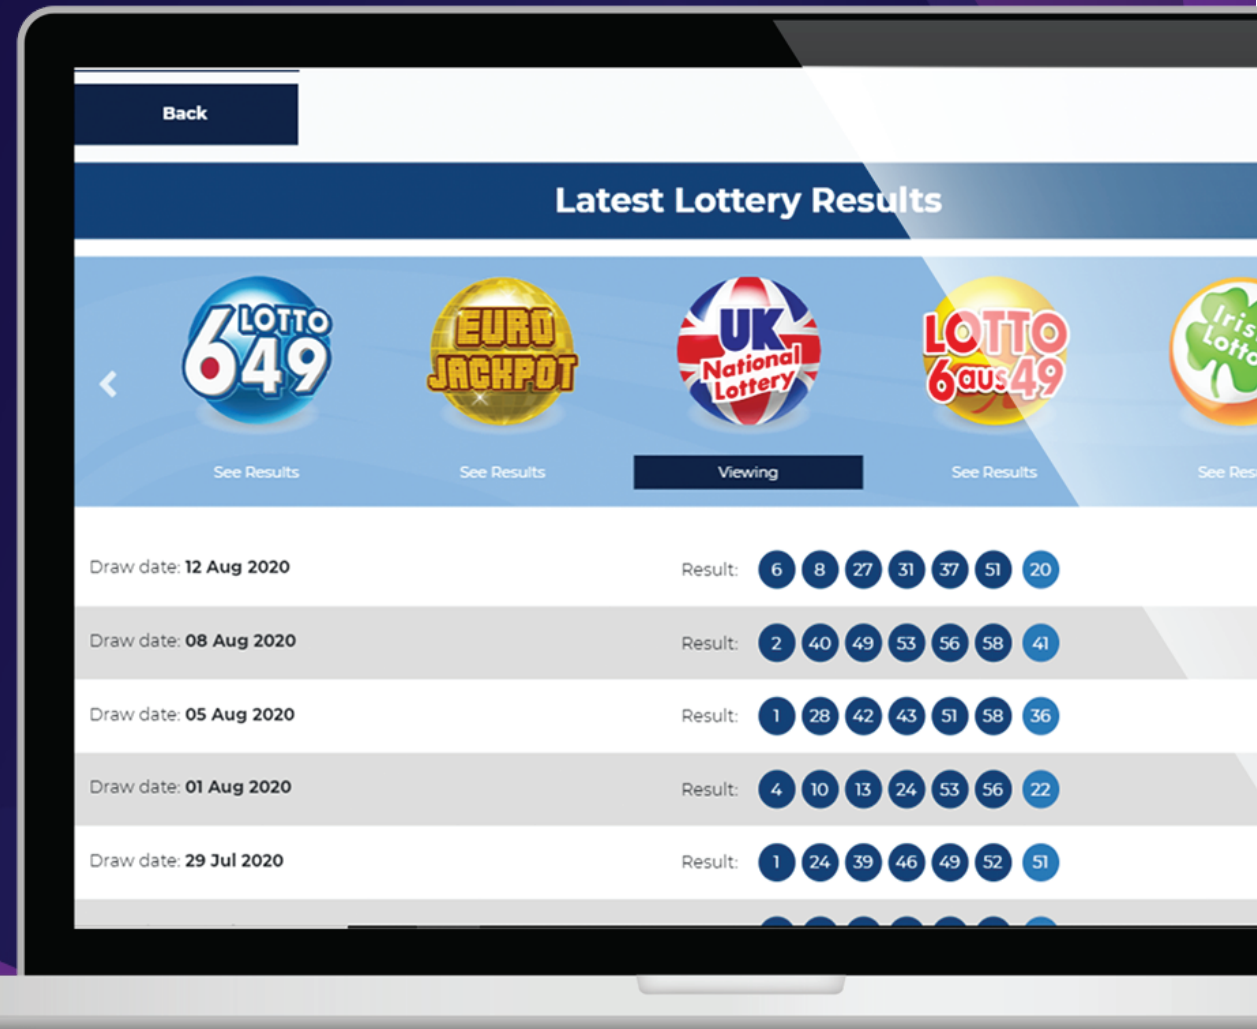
Back

Latest Lottery Results

LOTTO 649

EURO JACKPOT

UK National Lottery

LOTTO 6aus49

Irish Lotto

See Results

See Results

Viewing

See Results

See Res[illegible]

Draw date: 12 Aug 2020 Result: 6 8 27 31 37 51 20

Draw date: 08 Aug 2020 Result: 2 40 49 53 56 58 41

Draw date: 05 Aug 2020 Result: 1 28 42 43 51 58 36

Draw date: 01 Aug 2020 Result: 4 10 13 24 53 56 22

Draw date: 29 Jul 2020 Result: 1 24 39 46 49 52 51